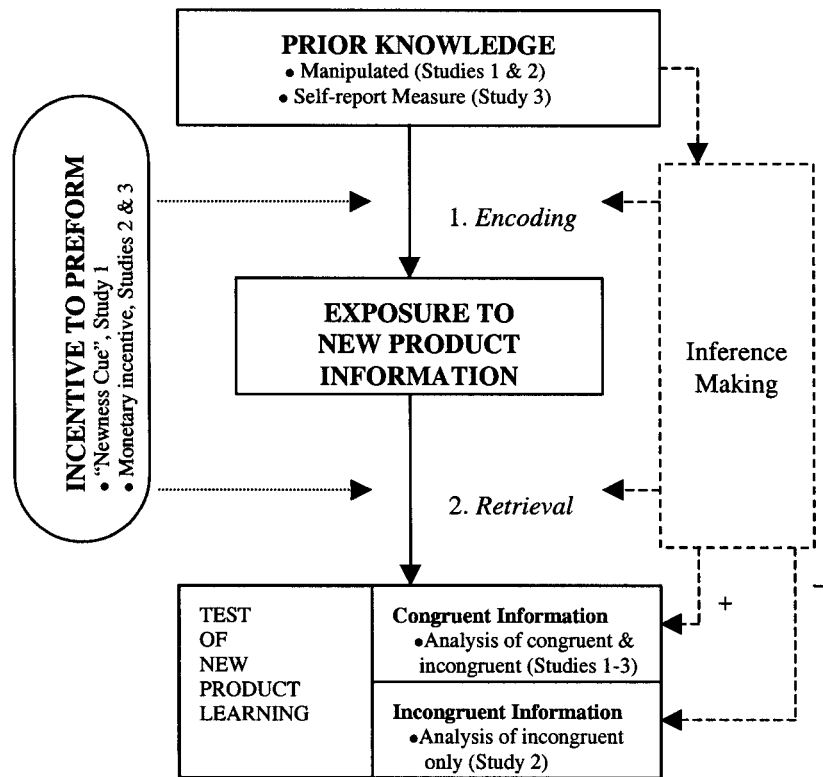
PRIOR KNOWLEDGE
• Manipulated (Studies 1 & 2)
• Self-report Measure (Study 3)

INCENTIVE TO PREFORM
• "Newness Cue", Study 1
• Monetary incentive, Studies 2 & 3

1. Encoding

EXPOSURE TO NEW PRODUCT INFORMATION

Inference Making

2. Retrieval

+

–

TEST OF NEW PRODUCT LEARNING

Congruent Information
•Analysis of congruent & incongruent (Studies 1-3)

Incongruent Information
•Analysis of incongruent only (Study 2)